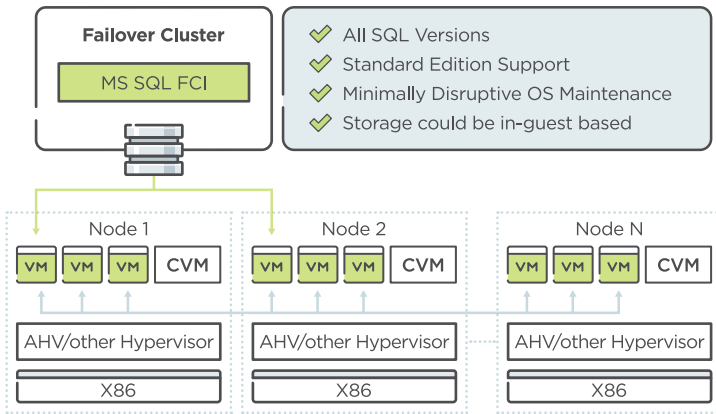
Failover Cluster

MS SQL FCI

All SQL Versions
Standard Edition Support
Minimally Disruptive OS Maintenance
Storage could be in-guest based

Node 1
VM VM VM CVM
AHV/other Hypervisor
X86

Node 2
VM VM VM CVM
AHV/other Hypervisor
X86

Node N
VM VM VM CVM
AHV/other Hypervisor
X86